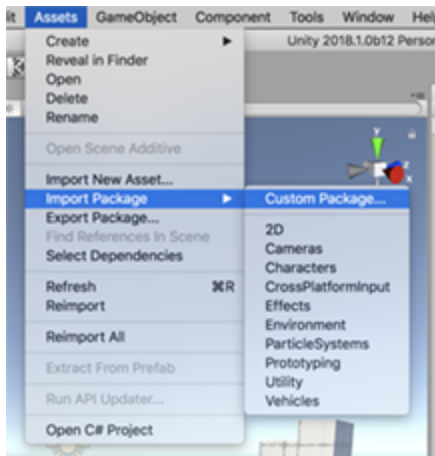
it Assets GameObject Component Tools Window Hel

Unity 2018.1.0b12 Perso

Create
Reveal in Finder
Open
Delete
Rename

Open Scene Additive

Import New Asset...
Import Package
Export Package...
Find References In Scene
Select Dependencies

Refresh ⌘R
Reimport

Reimport All

Extract From Prefab

Run API Updater...

Open C# Project

Custom Package...

2D
Cameras
Characters
CrossPlatformInput
Effects
Environment
ParticleSystems
Prototyping
Utility
Vehicles

y
x